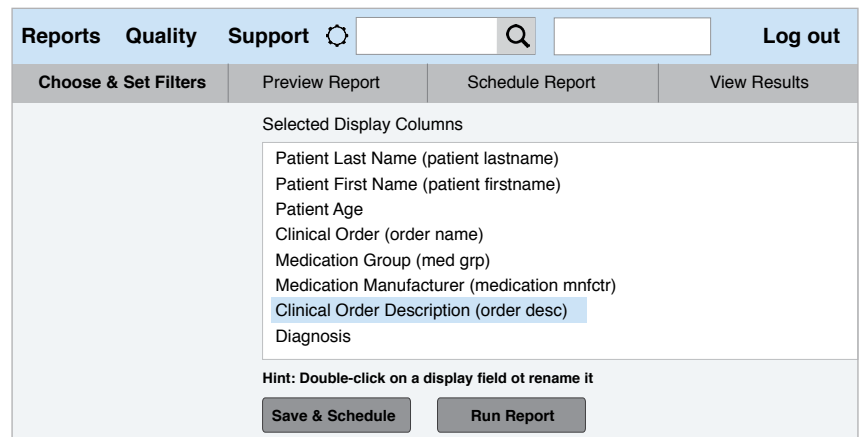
Reports Quality Support

Log out

Choose & Set Filters | Preview Report | Schedule Report | View Results

Selected Display Columns

Patient Last Name (patient lastname)
Patient First Name (patient firstname)
Patient Age
Clinical Order (order name)
Medication Group (med grp)
Medication Manufacturer (medication mnfctr)
Clinical Order Description (order desc)
Diagnosis

Hint: Double-click on a display field ot rename it

Save & Schedule

Run Report